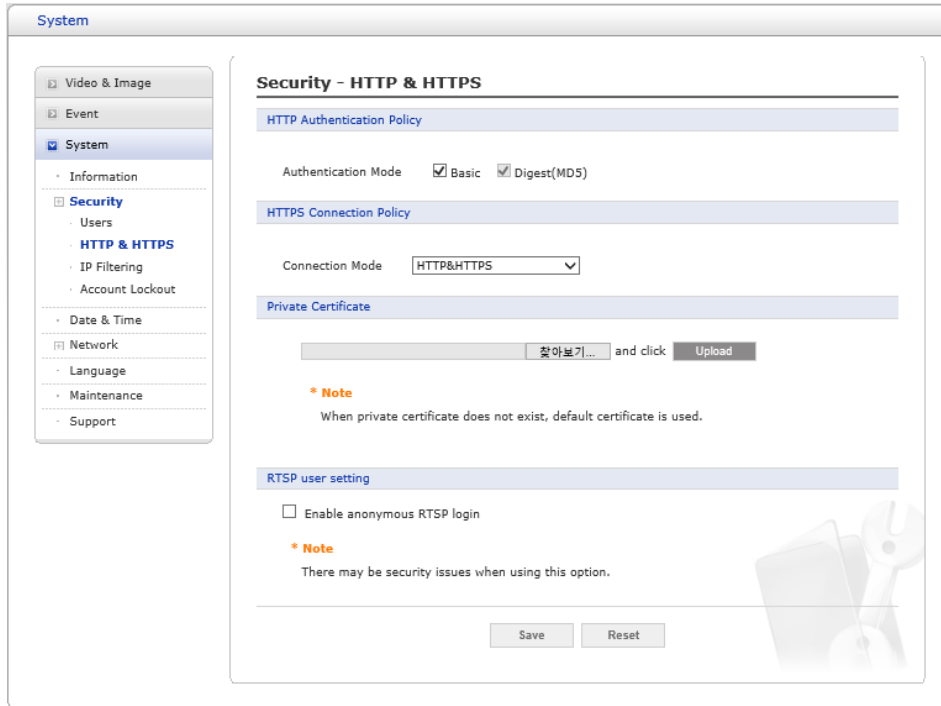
System

Video & Image
Event
System
Information
Security
Users
HTTP & HTTPS
IP Filtering
Account Lockout
Date & Time
Network
Language
Maintenance
Support

Security - HTTP & HTTPS

HTTP Authentication Policy

Authentication Mode Basic Digest(MD5)

HTTPS Connection Policy

Connection Mode HTTP&HTTPS

Private Certificate

찾아보기... and click Upload

* Note
When private certificate does not exist, default certificate is used.

RTSP user setting

Enable anonymous RTSP login

* Note
There may be security issues when using this option.

Save Reset